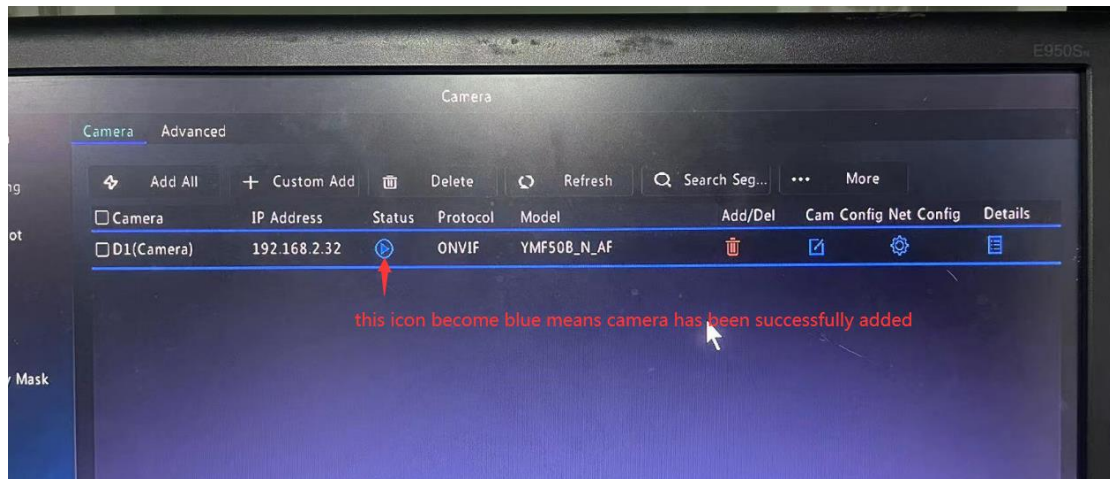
E950S

Camera

Camera Advanced

ng

ot

Mask

Add All + Custom Add Delete Refresh Search Seg... ••• More

| Camera | IP Address | Status | Protocol | Model | Add/Del | Cam Config | Net Config | Details |
|---|---|---|---|---|---|---|---|---|
| D1(Camera) | 192.168.2.32 | | ONVIF | YMF50B_N_AF | | | | |

this icon become blue means camera has been successfully added